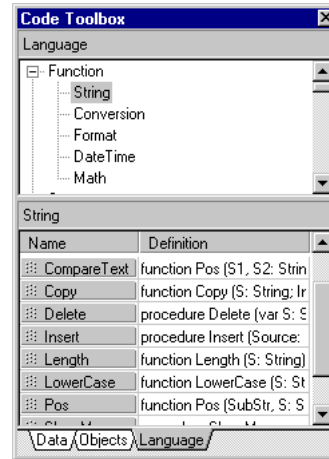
Code Toolbox

Language

Function
String
Conversion
Format
DateTime
Math

String

| Name | Definition |
|---|---|
| CompareText | function Pos (S1, S2: Strin |
| Copy | function Copy (S: String; Ir |
| Delete | procedure Delete (var S: S |
| Insert | procedure Insert (Source: |
| Length | function Length (S: String) |
| LowerCase | function LowerCase (S: St |
| Pos | function Pos (SubStr, S: S |
| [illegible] | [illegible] |

Data Objects Language